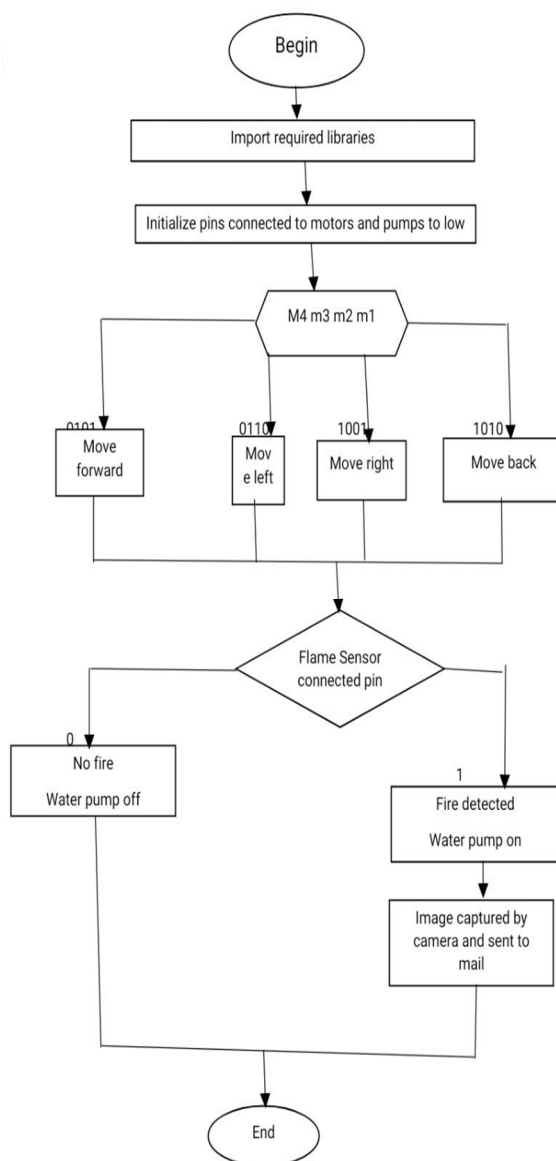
Begin

Import required libraries

Initialize pins connected to motors and pumps to low

M4 m3 m2 m1

0101

Move forward

0110

Mov e left

1001

Move right

1010

Move back

Flame Sensor connected pin

0

No fire

Water pump off

1

Fire detected

Water pump on

Image captured by camera and sent to mail

End